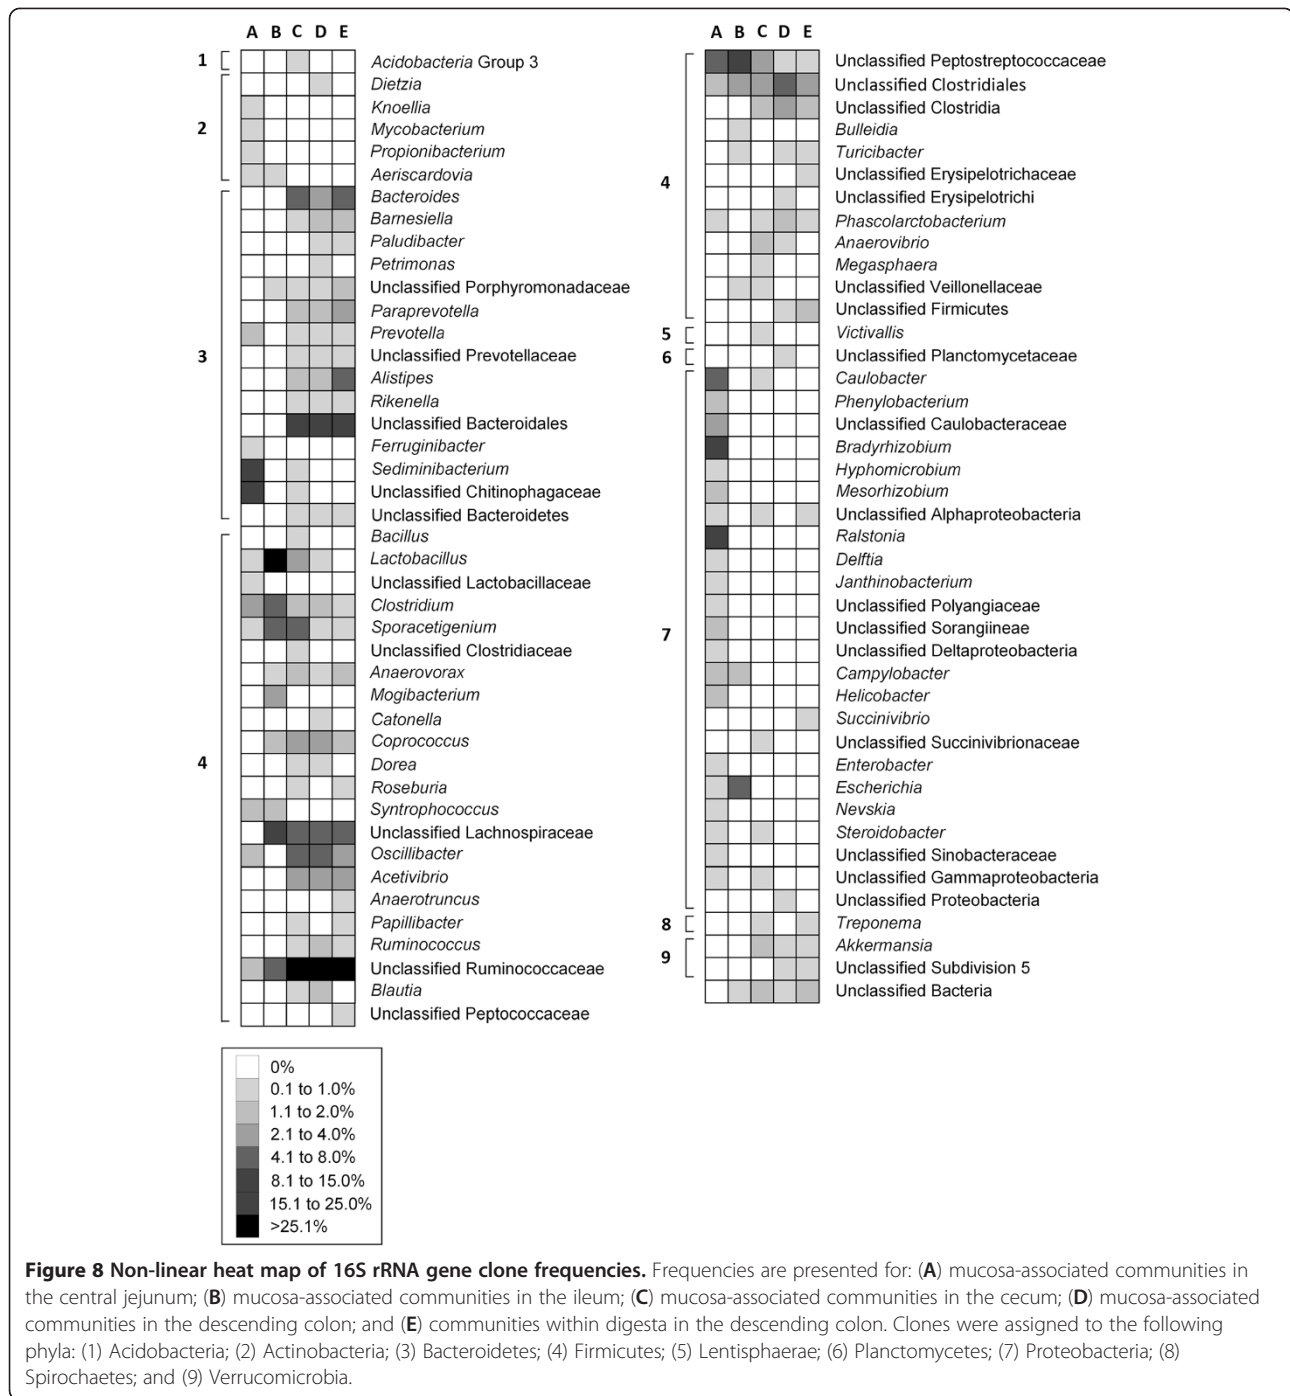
A B C D E

1 Acidobacteria Group 3

2 Dietzia
Knoellia
Mycobacterium
Propionibacterium
Aeriscardovia

3 Bacteroides
Barnesiella
Paludibacter
Petrimonas
Unclassified Porphyromonadaceae
Paraprevotella
Prevotella
Unclassified Prevotellaceae
Alistipes
Rikenella
Unclassified Bacteroidales
Ferruginibacter
Sediminibacterium
Unclassified Chitinophagaceae
Unclassified Bacteroidetes

4 Bacillus
Lactobacillus
Unclassified Lactobacillaceae
Clostridium
Sporacetigenium
Unclassified Clostridiaceae
Anaerovorax
Mogibacterium
Catonella
Coprococcus
Dorea
Roseburia
Syntrophococcus
Unclassified Lachnospiraceae
Oscillibacter
Acetivibrio
Anaerotruncus
Papillibacter
Ruminococcus
Unclassified Ruminococcaceae
Blautia
Unclassified Peptococcaceae

0%
0.1 to 1.0%
1.1 to 2.0%
2.1 to 4.0%
4.1 to 8.0%
8.1 to 15.0%
15.1 to 25.0%
>25.1%

A B C D E

4 Unclassified Peptostreptococcaceae
Unclassified Clostridiales
Unclassified Clostridia
Bulleidia
Turicibacter
Unclassified Erysipelotrichaceae
Unclassified Erysipelotrichi
Phascolarctobacterium
Anaerovibrio
Megasphaera
Unclassified Veillonellaceae
Unclassified Firmicutes

5 Victivallis

6 Unclassified Planctomycetaceae

7 Caulobacter
Phenylobacterium
Unclassified Caulobacteraceae
Bradyrhizobium
Hyphomicrobium
Mesorhizobium
Unclassified Alphaproteobacteria
Ralstonia
Delftia
Janthinobacterium
Unclassified Polyangiaceae
Unclassified Sorangiineae
Unclassified Deltaproteobacteria
Campylobacter
Helicobacter
Succinivibrio
Unclassified Succinivibrionaceae
Enterobacter
Escherichia
Nevskia
Steroidobacter
Unclassified Sinobacteraceae
Unclassified Gammaproteobacteria
Unclassified Proteobacteria

8 Treponema

9 Akkermansia
Unclassified Subdivision 5
Unclassified Bacteria

**Figure 8 Non-linear heat map of 16S rRNA gene clone frequencies.** Frequencies are presented for: (**A**) mucosa-associated communities in the central jejunum; (**B**) mucosa-associated communities in the ileum; (**C**) mucosa-associated communities in the cecum; (**D**) mucosa-associated communities in the descending colon; and (**E**) communities within digesta in the descending colon. Clones were assigned to the following phyla: (1) Acidobacteria; (2) Actinobacteria; (3) Bacteroidetes; (4) Firmicutes; (5) Lentisphaerae; (6) Planctomycetes; (7) Proteobacteria; (8) Spirochaetes; and (9) Verrucomicrobia.